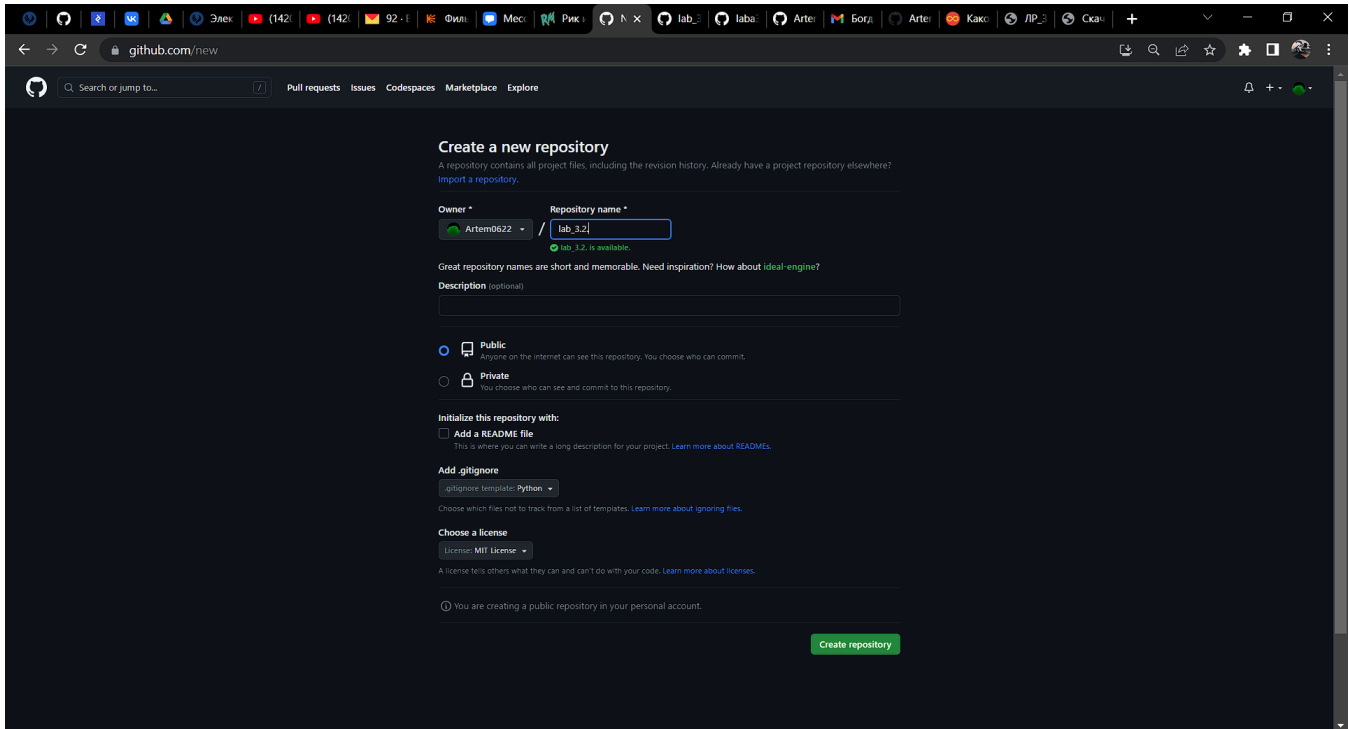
Элек (142 (142 92 · Е Филь Месс Рик N lab_3 laba Arter Богд Arter Како ЛР_3 Скач

github.com/new

Search or jump to... / Pull requests Issues Codespaces Marketplace Explore

Create a new repository

A repository contains all project files, including the revision history. Already have a project repository elsewhere? Import a repository.

Owner * Repository name *

Artem0622 / lab_3.2.

lab_3.2. is available.

Great repository names are short and memorable. Need inspiration? How about ideal-engine?

Description (optional)

Public
Anyone on the internet can see this repository. You choose who can commit.

Private
You choose who can see and commit to this repository.

Initialize this repository with:

Add a README file
This is where you can write a long description for your project. Learn more about READMEs.

Add .gitignore

.gitignore template: Python

Choose which files not to track from a list of templates. Learn more about ignoring files.

Choose a license

License: MIT License

A license tells others what they can and can't do with your code. Learn more about licenses.

You are creating a public repository in your personal account.

Create repository